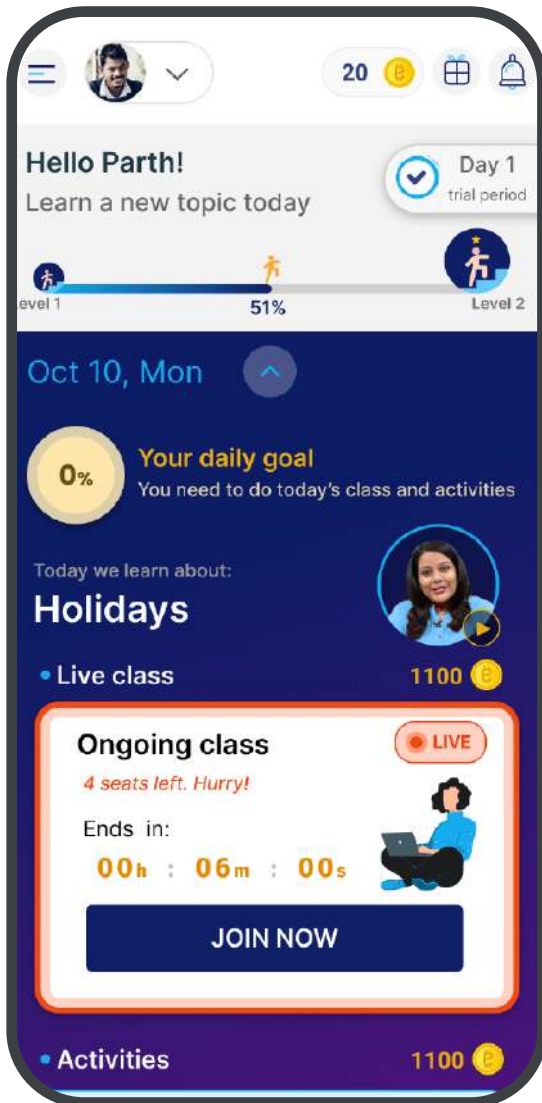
20

Hello Parth!
Learn a new topic today

Day 1
trial period

evel 1
51%
Level 2

Oct 10, Mon

0%
Your daily goal
You need to do today's class and activities

Today we learn about:
Holidays

• Live class
1100

Ongoing class
LIVE
4 seats left. Hurry!
Ends in:
00h : 06m : 00s
JOIN NOW

• Activities
1100